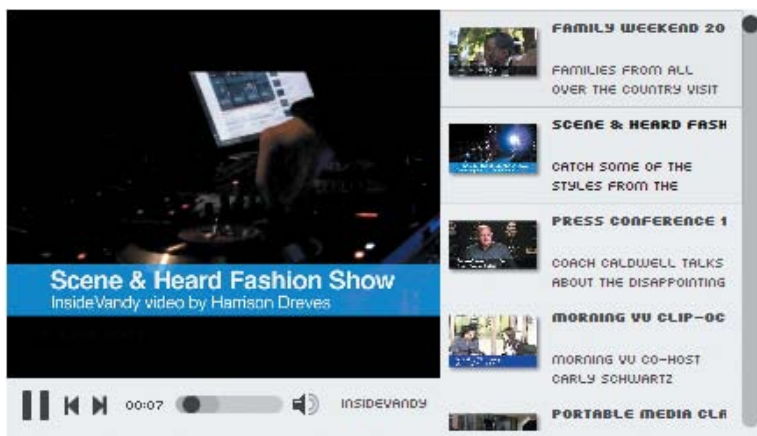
Scene & Heard Fashion Show
InsideVandy video by Harrison Dreves

00:07

INSIDEVANDY

FAMILY WEEKEND 20

FAMILIES FROM ALL OVER THE COUNTRY VISIT

SCENE & HEARD FASH

CATCH SOME OF THE STYLES FROM THE

PRESS CONFERENCE 1

COACH CALDWELL TALKS ABOUT THE DISAPPOINTING

MORNING VU CLIP-OC

MORNING VU CO-HOST CARLY SCHWARTZ

PORTABLE MEDIA CLA